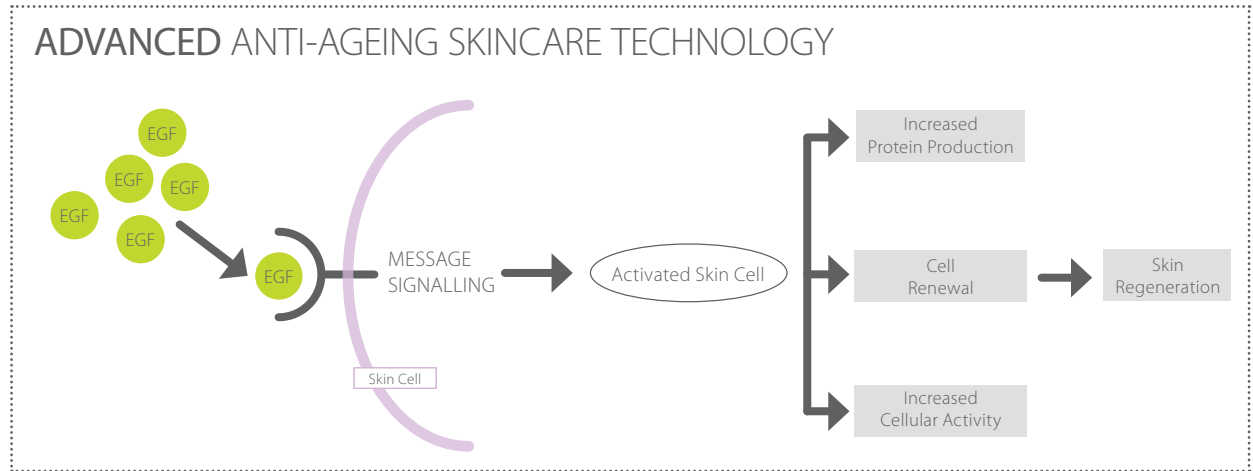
ADVANCED ANTI-AGEING SKINCARE TECHNOLOGY

EGF

EGF

EGF

EGF

EGF

EGF

MESSAGE SIGNALLING

Skin Cell

Activated Skin Cell

Increased Protein Production

Cell Renewal

Skin Regeneration

Increased Cellular Activity